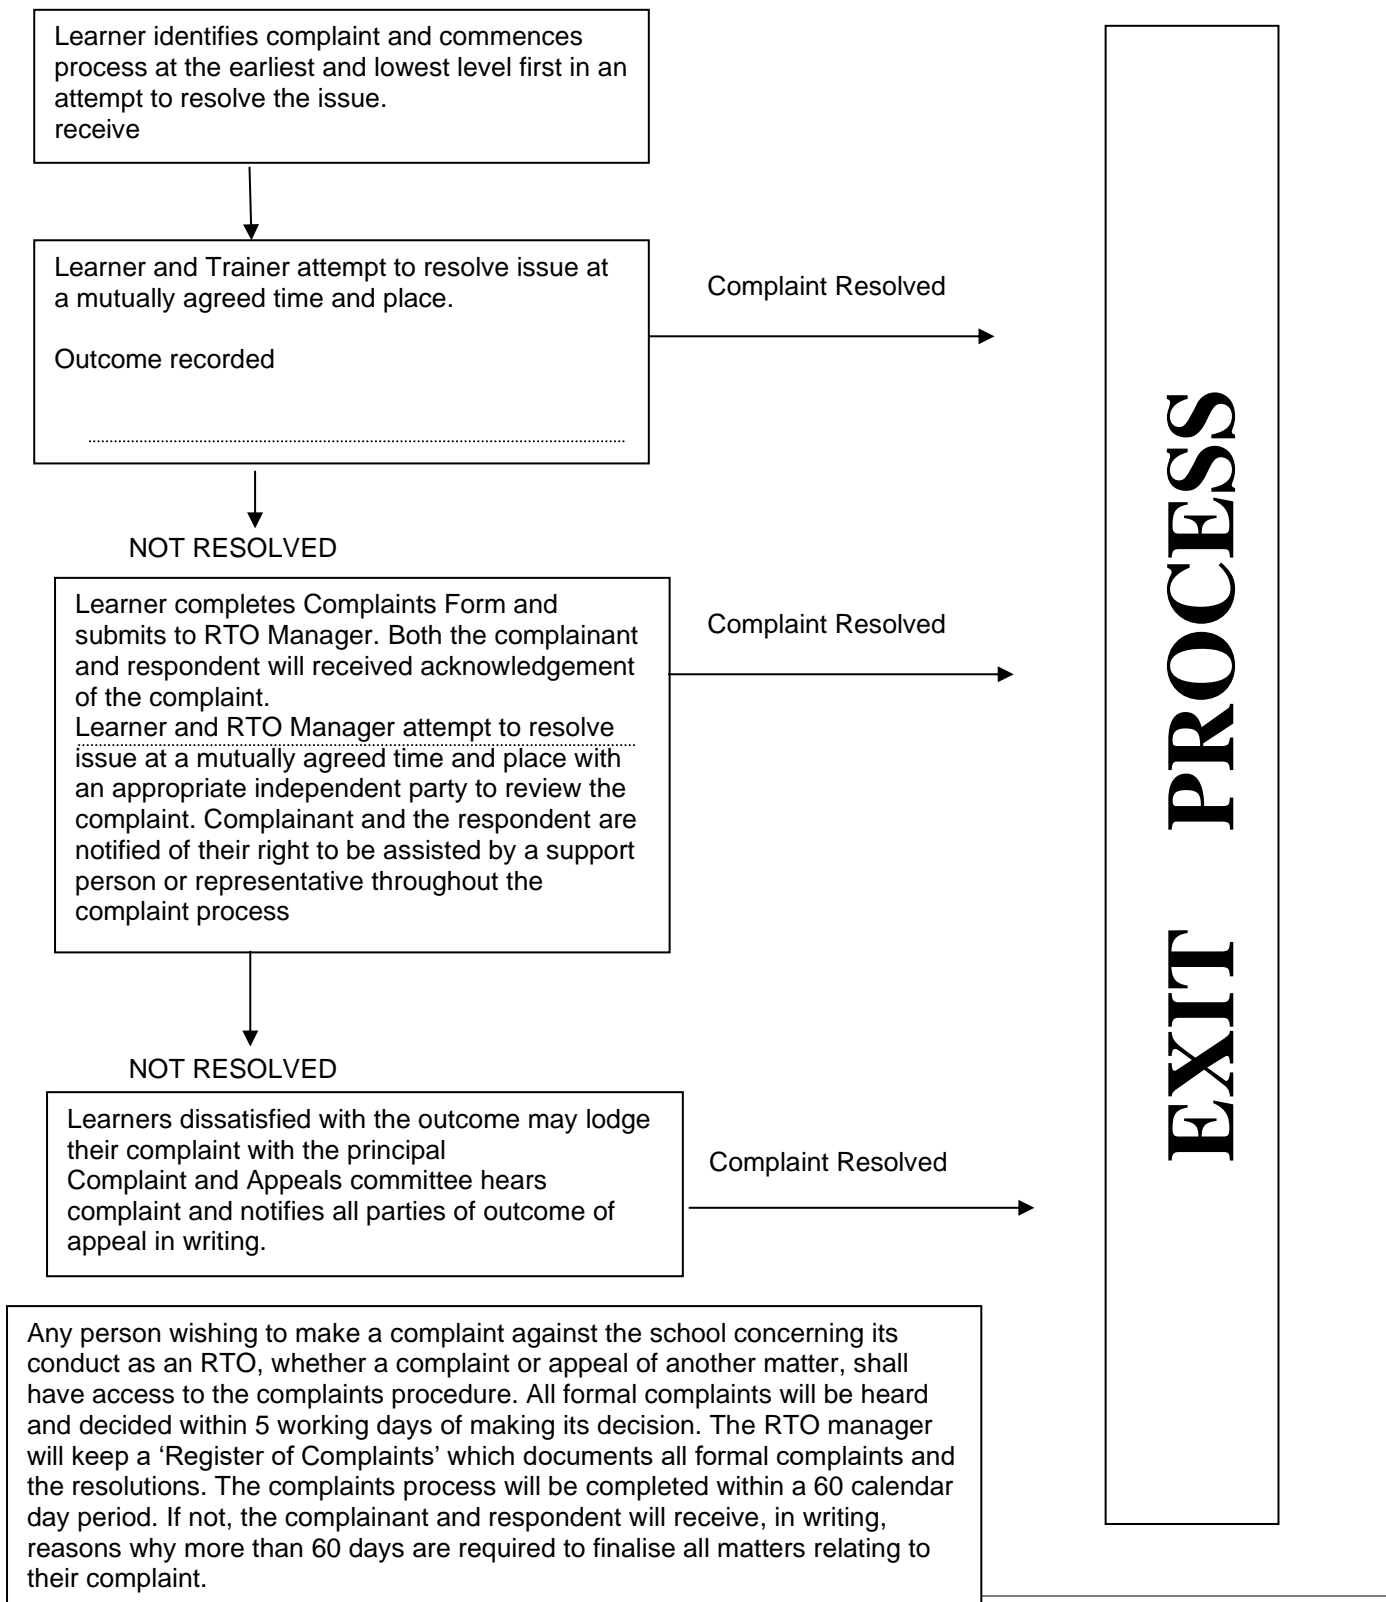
Learner identifies complaint and commences process at the earliest and lowest level first in an attempt to resolve the issue.
receive

Learner and Trainer attempt to resolve issue at a mutually agreed time and place.

Outcome recorded

Complaint Resolved

NOT RESOLVED

Learner completes Complaints Form and submits to RTO Manager. Both the complainant and respondent will received acknowledgement of the complaint.
Learner and RTO Manager attempt to resolve issue at a mutually agreed time and place with an appropriate independent party to review the complaint. Complainant and the respondent are notified of their right to be assisted by a support person or representative throughout the complaint process

Complaint Resolved

NOT RESOLVED

Learners dissatisfied with the outcome may lodge their complaint with the principal
Complaint and Appeals committee hears complaint and notifies all parties of outcome of appeal in writing.

Complaint Resolved

Any person wishing to make a complaint against the school concerning its conduct as an RTO, whether a complaint or appeal of another matter, shall have access to the complaints procedure. All formal complaints will be heard and decided within 5 working days of making its decision. The RTO manager will keep a 'Register of Complaints' which documents all formal complaints and the resolutions. The complaints process will be completed within a 60 calendar day period. If not, the complainant and respondent will receive, in writing, reasons why more than 60 days are required to finalise all matters relating to their complaint.

EXIT PROCESS